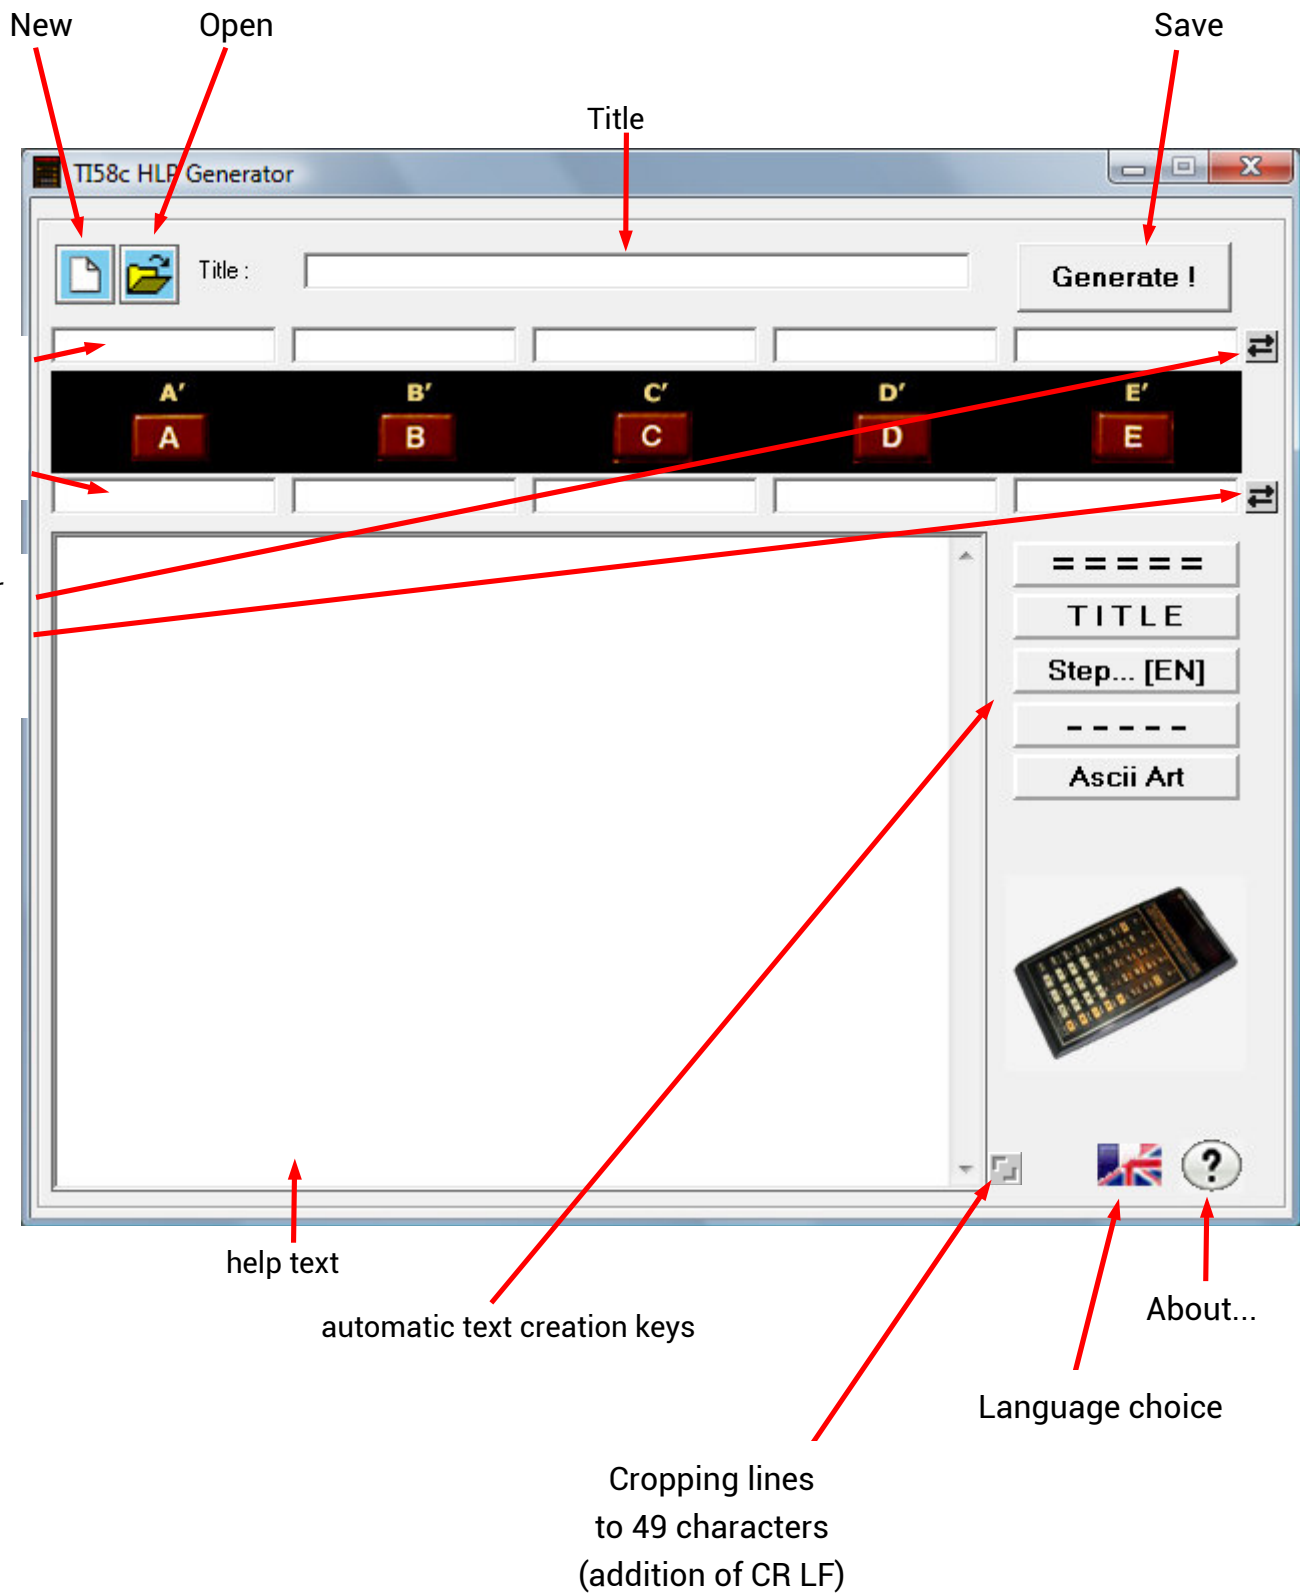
New

Open

Save

Title

TI58c HLP Generator

Title :

Generate !

A'

A

B'

B

C'

C

D'

D

E'

E

= = = = =

TITLE

Step... [EN]

- - - - -

Ascii Art

?

help text

automatic text creation keys

About...

Language choice

Cropping lines to 49 characters (addition of CR LF)